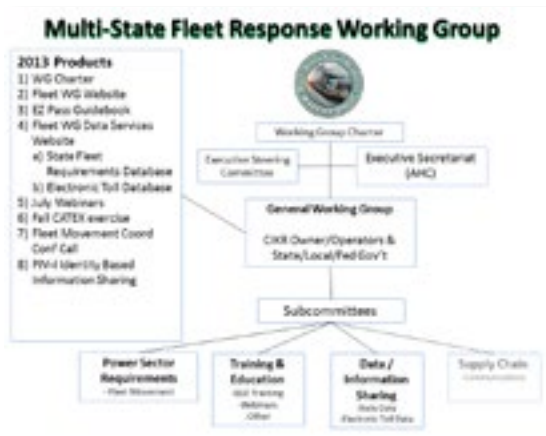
Multi-State Fleet Response Working Group

2013 Products
1) WG Charter
2) Fleet WG Website
3) EZ Pass Guidebook
4) Fleet WG Data Services Website
a) State Fleet Requirements Database
b) Electronic Toll Database
5) July Webinars
6) Fall CATEX exercise
7) Fleet Movement Coord Conf Call
8) PIV-I Identity Based Information Sharing

Working Group Charter

Executive Steering Committee

Executive Secretariat (AHC)

General Working Group

CIKR Owner/Operators & State/Local/Fed Gov't

Subcommittees

Power Sector Requirements
- Fleet Movement

Training & Education
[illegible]
-Webinars
-Other

Data / Information Sharing
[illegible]
Electronic Toll Data

Supply Chain
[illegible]